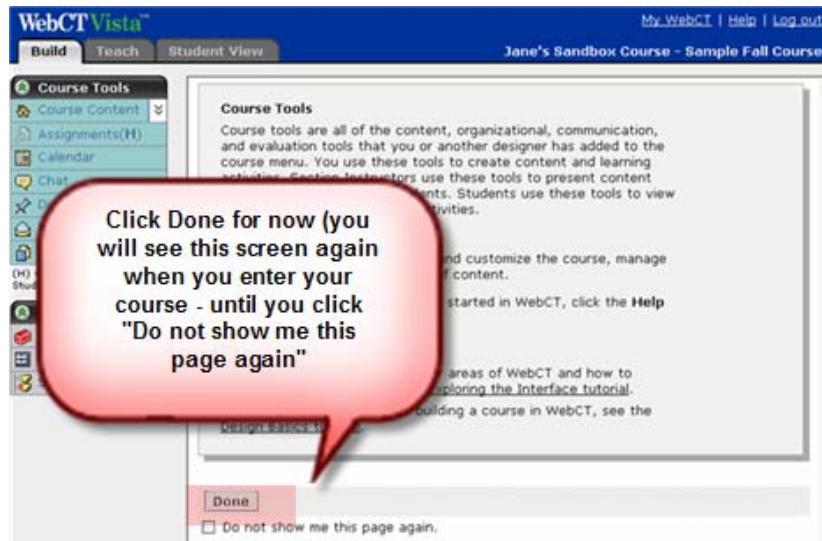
WebCT Vista™

My WebCT | Help | Log out

Build | Teach | Student View

Jane's Sandbox Course - Sample Fall Course

Course Tools

Course Content

Assignments(H)

Calendar

Chat

D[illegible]

(H)
Stu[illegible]

Course Tools

Course tools are all of the content, organizational, communication, and evaluation tools that you or another designer has added to the course menu. You use these tools to create content and learning activities. Section Instructors use these tools to present content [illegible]dents. Students use these tools to view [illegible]tivities.

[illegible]nd customize the course, manage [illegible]f content.

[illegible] started in WebCT, click the Help

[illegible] areas of WebCT and how to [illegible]xploring the Interface tutorial.

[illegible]uilding a course in WebCT, see the Design Basics t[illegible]

Click Done for now (you will see this screen again when you enter your course - until you click "Do not show me this page again"

Done

Do not show me this page again.